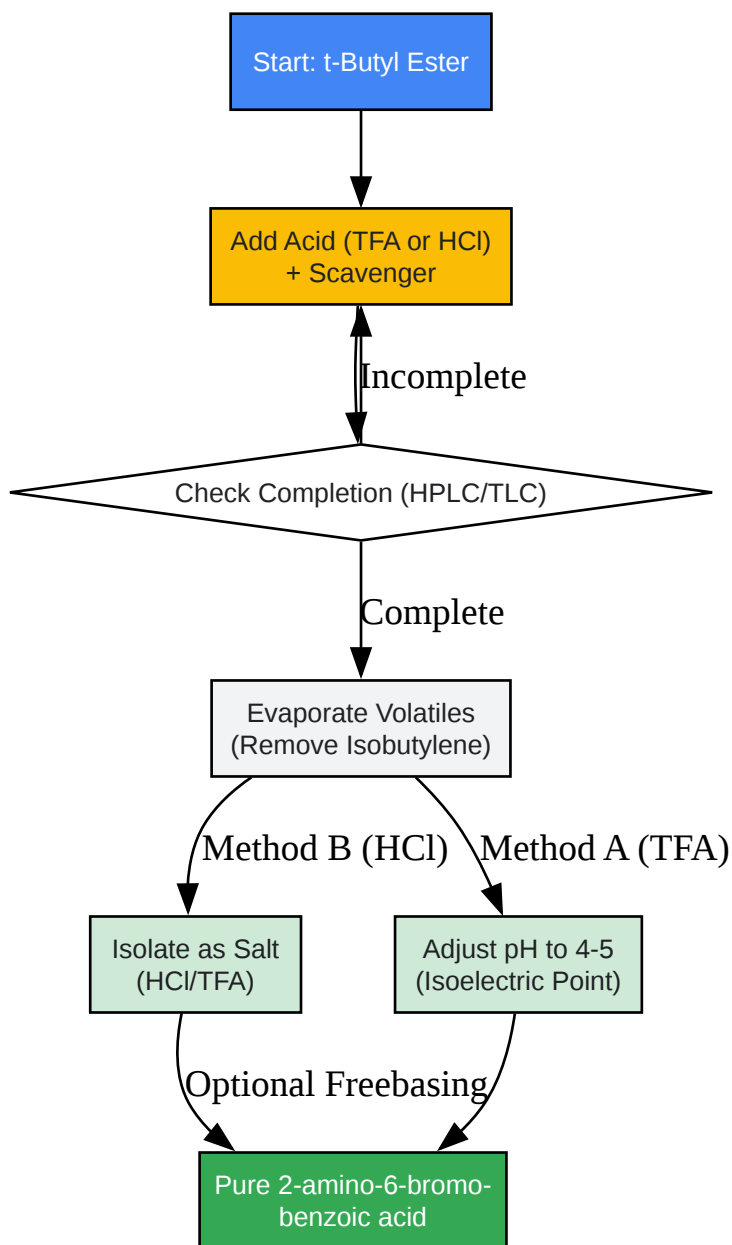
Start: t-Butyl Ester

Add Acid (TFA or HCl) + Scavenger

Incomplete

Check Completion (HPLC/TLC)

Complete

Evaporate Volatiles (Remove Isobutylene)

Method B (HCl)

Method A (TFA)

Isolate as Salt (HCl/TFA)

Adjust pH to 4-5 (Isoelectric Point)

Optional Freebasing

Pure 2-amino-6-bromobenzoic acid